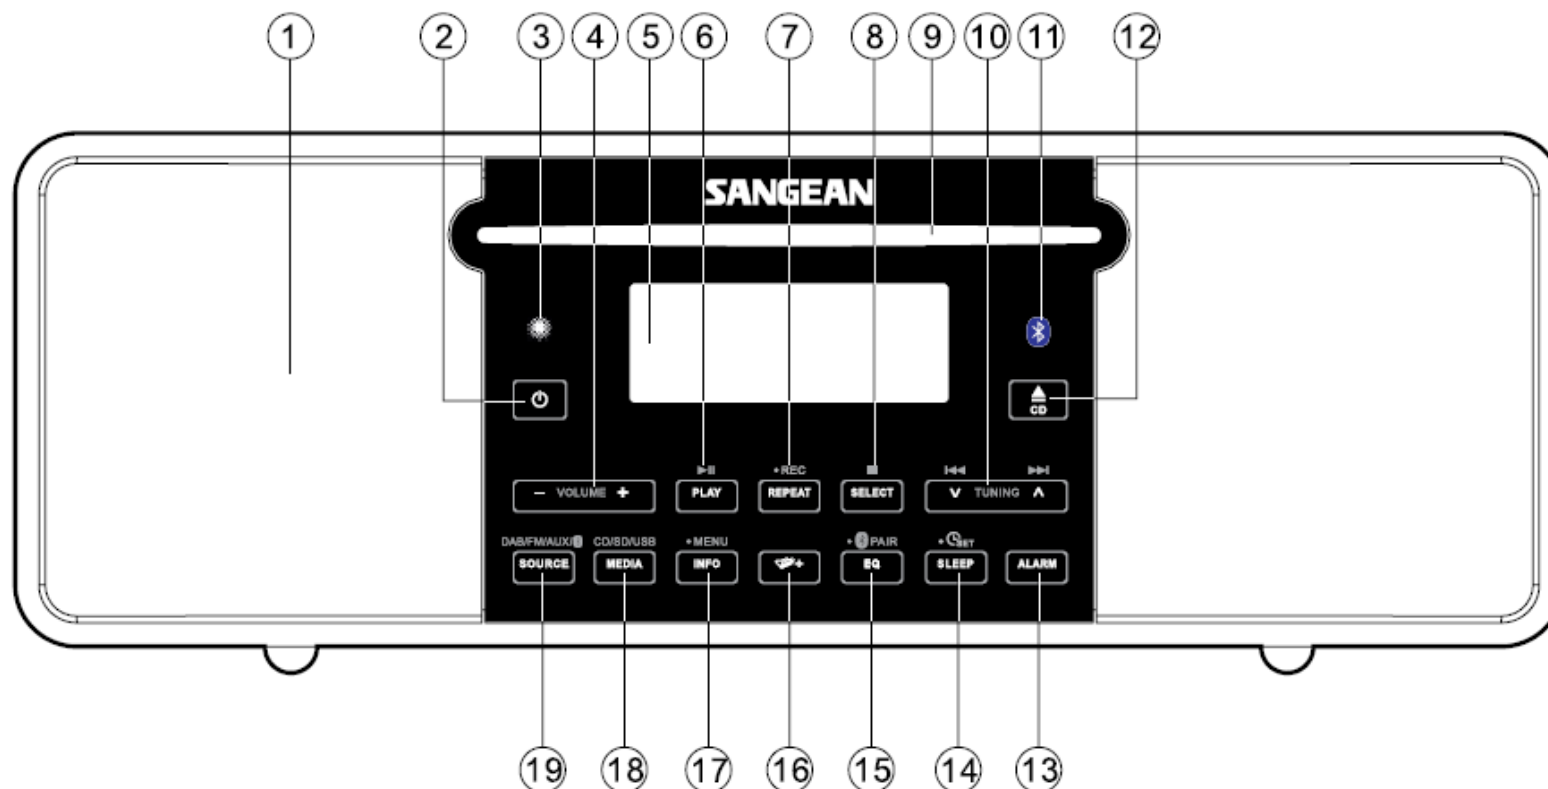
1 2 3 4 5 6 7 8 9 10 11 12

SANGEAN

CD

▶II
+REC
■
I◀◀
▶▶I

– VOLUME +
PLAY
REPEAT
SELECT
V TUNING Λ

DAB/FM/AUX/
CD/SD/USB
+MENU
+ PAIR
+ SET

SOURCE
MEDIA
INFO
+
EQ
SLEEP
ALARM

19 18 17 16 15 14 13